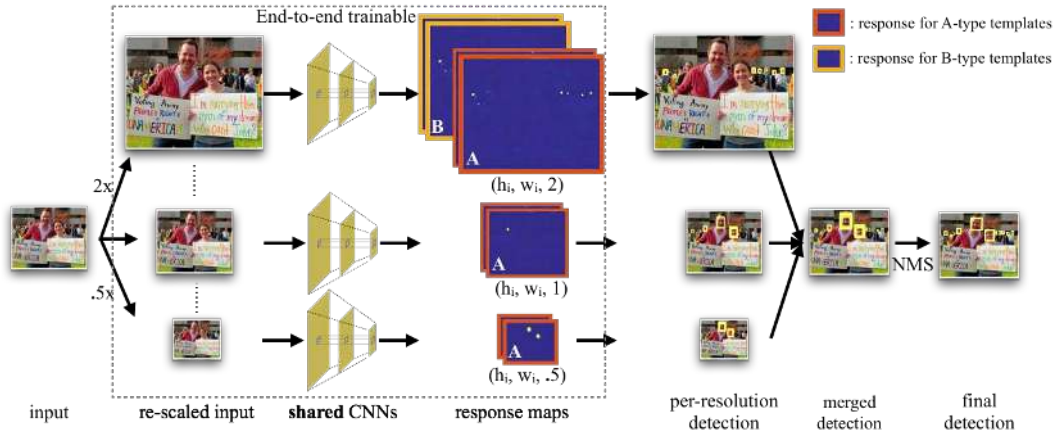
End-to-end trainable

: response for A-type templates

: response for B-type templates

2x

.5x

B

A

$(h_i, w_i, 2)$

A

$(h_i, w_i, 1)$

A

$(h_i, w_i, .5)$

NMS

input

re-scaled input

**shared** CNNs

response maps

per-resolution detection

merged detection

final detection